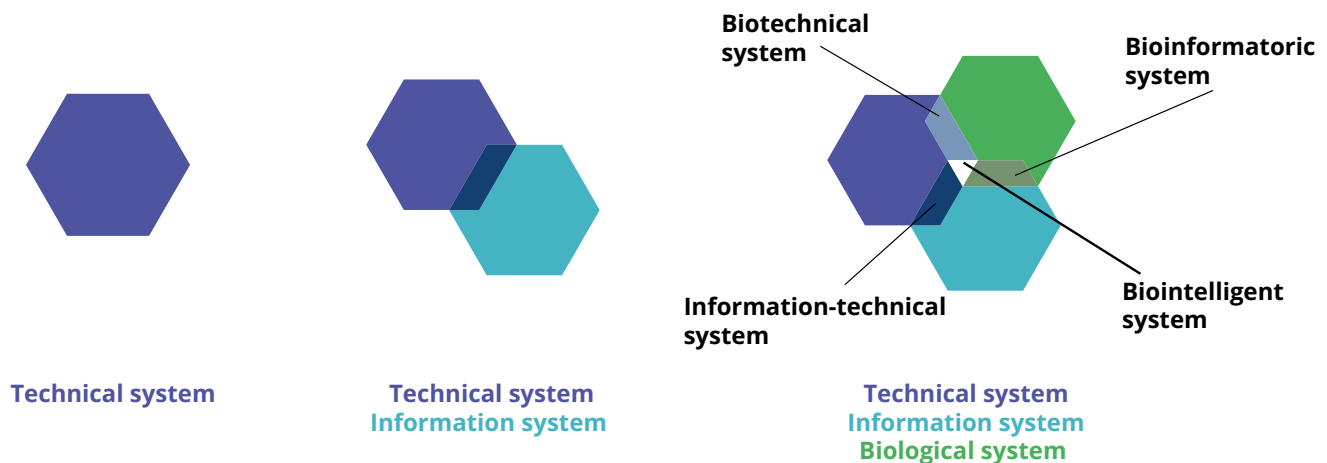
Technical system

Technical system
Information system

Biotechnical system

Bioinformatoric system

Information-technical system

Biointelligent system

Technical system
Information system
Biological system